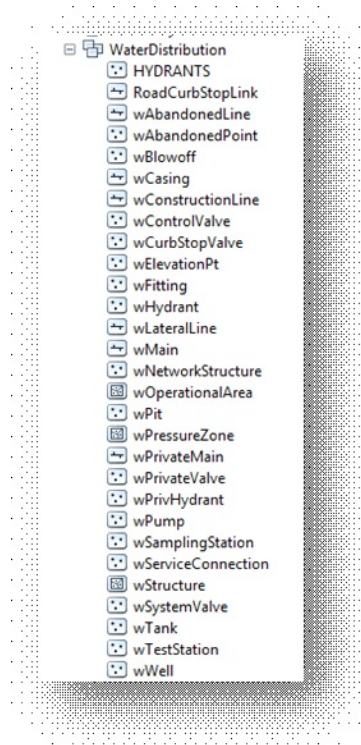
WaterDistribution
HYDRANTS
RoadCurbStopLink
wAbandonedLine
wAbandonedPoint
wBlowoff
wCasing
wConstructionLine
wControlValve
wCurbStopValve
wElevationPt
wFitting
wHydrant
wLateralLine
wMain
wNetworkStructure
wOperationalArea
wPit
wPressureZone
wPrivateMain
wPrivateValve
wPrivHydrant
wPump
wSamplingStation
wServiceConnection
wStructure
wSystemValve
wTank
wTestStation
wWell